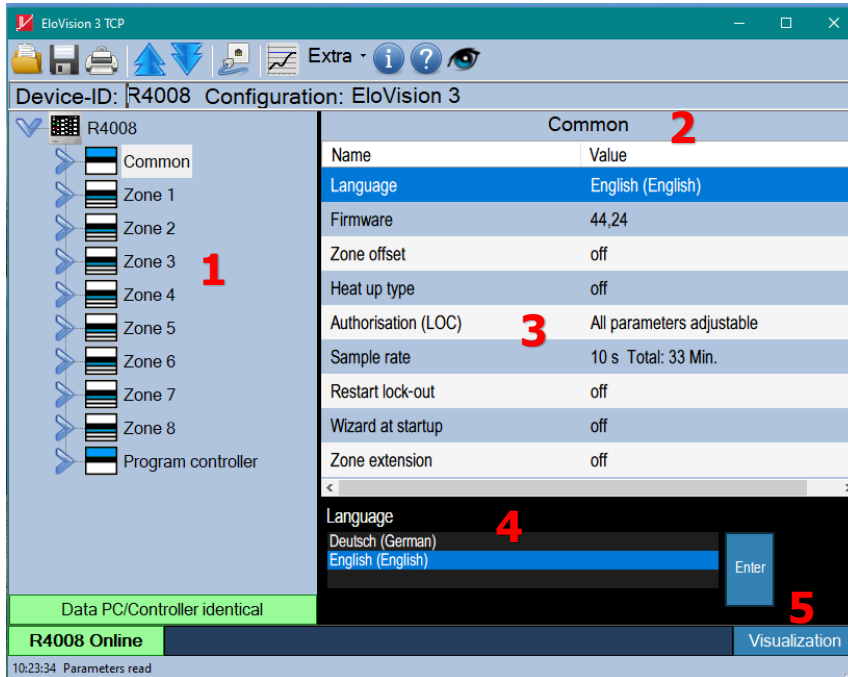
EloVision 3 TCP

Extra

Device-ID: R4008 Configuration: EloVision 3

R4008
Common
Zone 1
Zone 2
Zone 3
Zone 4
Zone 5
Zone 6
Zone 7
Zone 8
Program controller

1

Common 2

| Name | Value |
|---|---|
| Language | English (English) |
| Firmware | 44,24 |
| Zone offset | off |
| Heat up type | off |
| Authorisation (LOC) | All parameters adjustable |
| Sample rate | 10 s Total: 33 Min. |
| Restart lock-out | off |
| Wizard at startup | off |
| Zone extension | off |

3

Language 4
Deutsch (German)
English (English)
Enter

5

Data PC/Controller identical

R4008 Online

Visualization

10:23:34 Parameters read